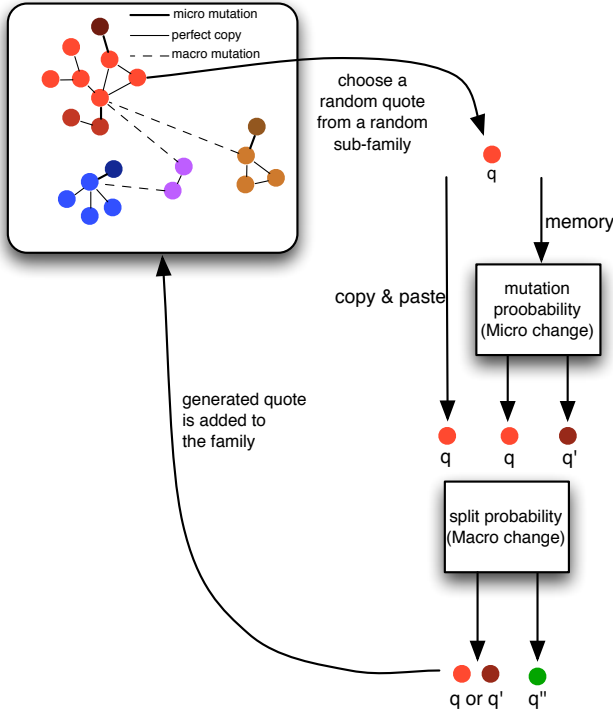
micro mutation
perfect copy
macro mutation

choose a random quote from a random sub-family

q

memory

copy & paste

mutation proobability (Micro change)

q q q'

generated quote is added to the family

split probability (Macro change)

q or q' q''